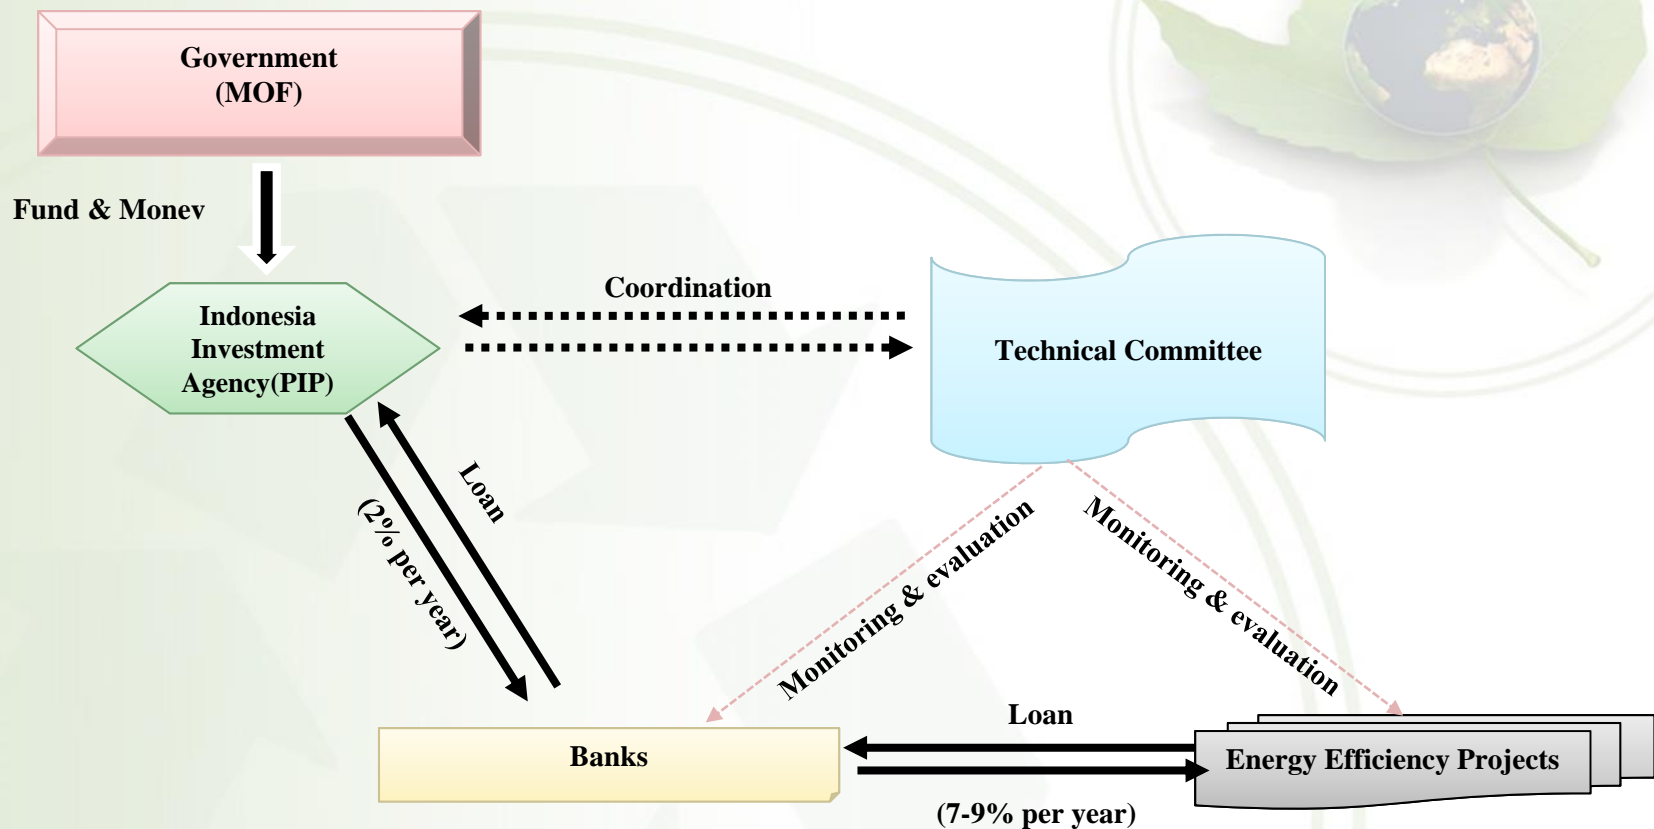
Government (MOF)

Fund & Monev

Indonesia Investment Agency(PIP)

Coordination

Technical Committee

Loan

(2% per year)

Monitoring & evaluation

Monitoring & evaluation

Banks

Loan

Energy Efficiency Projects

(7-9% per year)